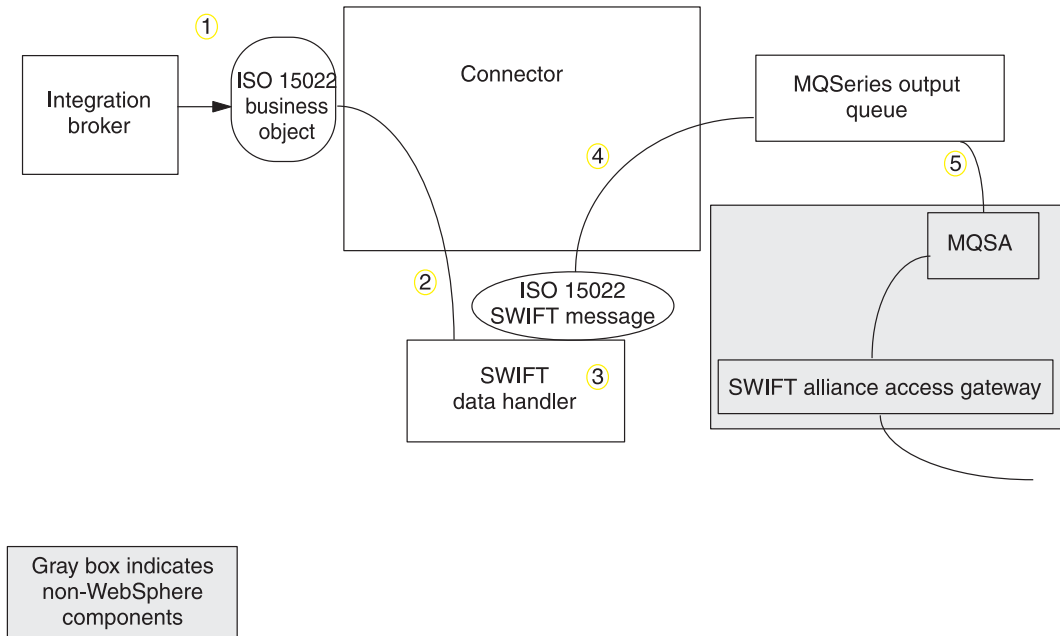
1

Integration broker

ISO 15022 business object

Connector

MQSeries output queue

4

5

MQSA

2

ISO 15022 SWIFT message

SWIFT data handler

3

SWIFT alliance access gateway

Gray box indicates non-WebSphere components